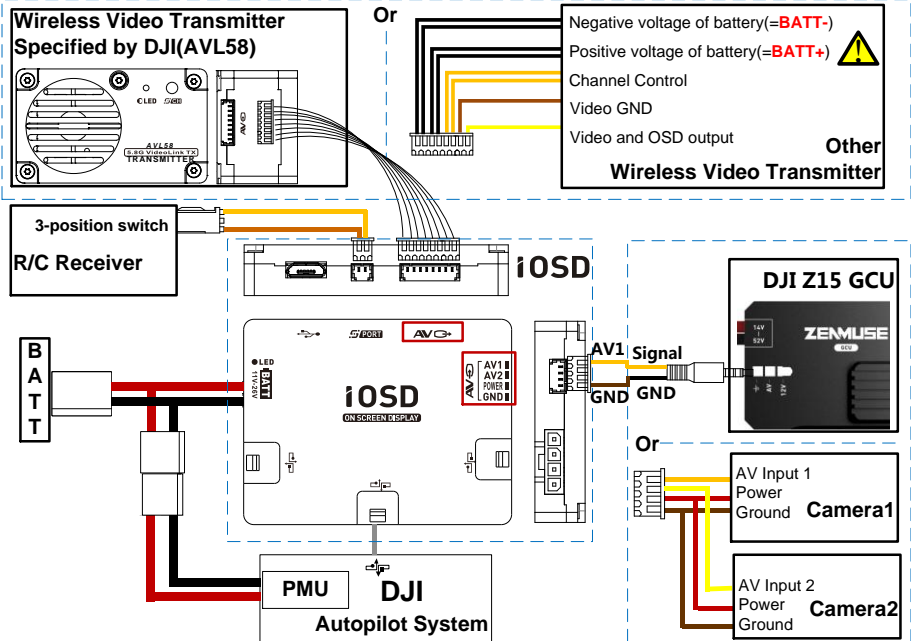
Wireless Video Transmitter Specified by DJI(AVL58)

LED

AVL58
5.8G VideoLink TX
TRANSMITTER

Or

Negative voltage of battery(=BATT-)
Positive voltage of battery(=BATT+)
Channel Control
Video GND
Video and OSD output

Other
Wireless Video Transmitter

3-position switch

R/C Receiver

iOSD

DJI Z15 GCU

14V
52V

ZENMUSE
GCU

AV1
Signal
GND
GND

B
A
T
T

LED
11V-26V

AV1
AV2
POWER
GND

iOSD
ON SCREEN DISPLAY

Or

AV Input 1
Power
Ground
Camera1

AV Input 2
Power
Ground
Camera2

PMU
DJI
Autopilot System